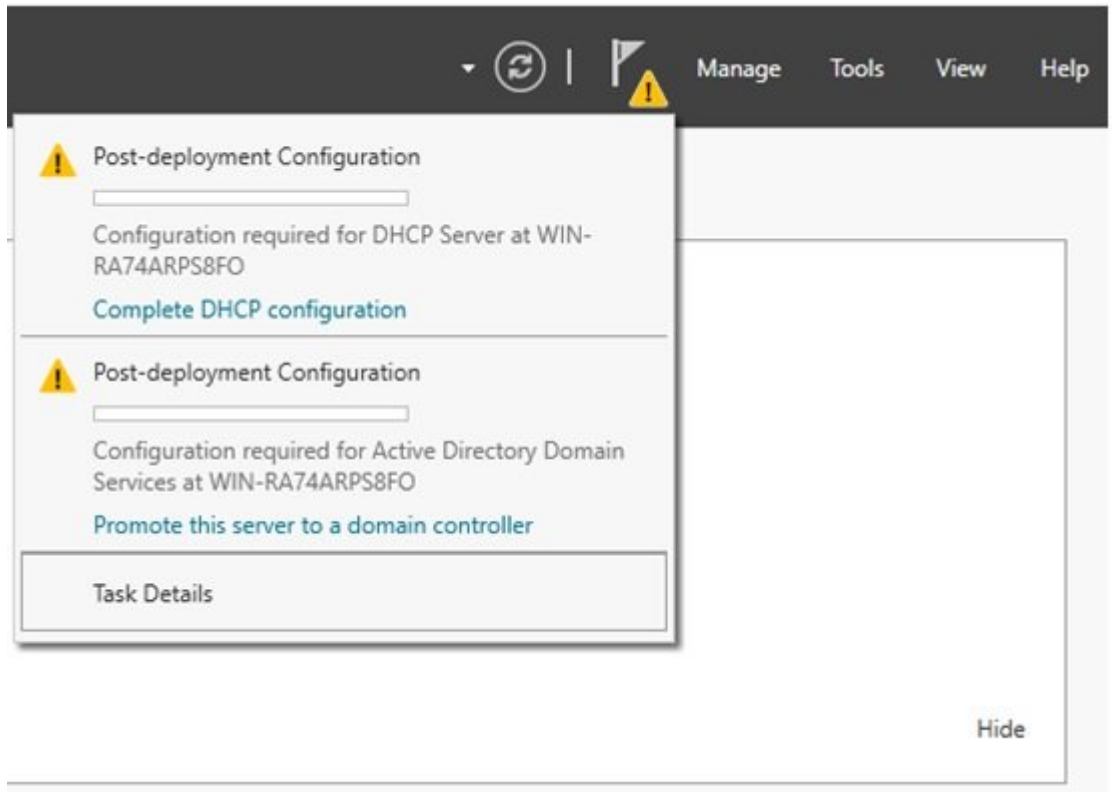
Manage Tools View Help

Post-deployment Configuration

Configuration required for DHCP Server at WIN-RA74ARPS8FO

Complete DHCP configuration

Post-deployment Configuration

Configuration required for Active Directory Domain Services at WIN-RA74ARPS8FO

Promote this server to a domain controller

Task Details

Hide